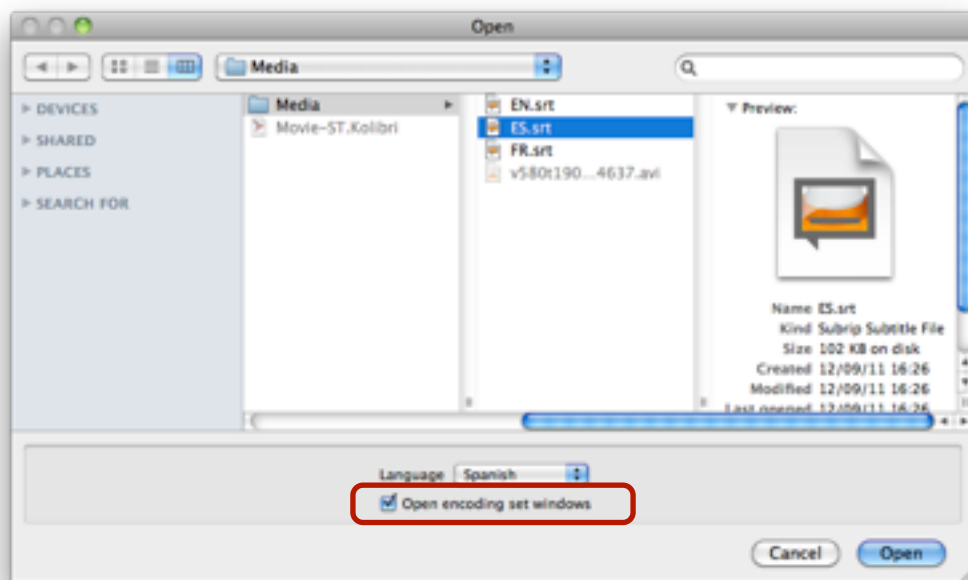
Open

Media

DEVICES
SHARED
PLACES
SEARCH FOR

Media
Movie-ST.Kolibri

EN.srt
ES.srt
FR.srt
v580t190...4637.avi

Preview:

Name ES.srt
Kind Subrip Subtitle File
Size 102 KB on disk
Created 12/09/11 16:26
Modified 12/09/11 16:26
Last opened 12/09/11 16:26

Language Spanish
Open encoding set windows

Cancel
Open